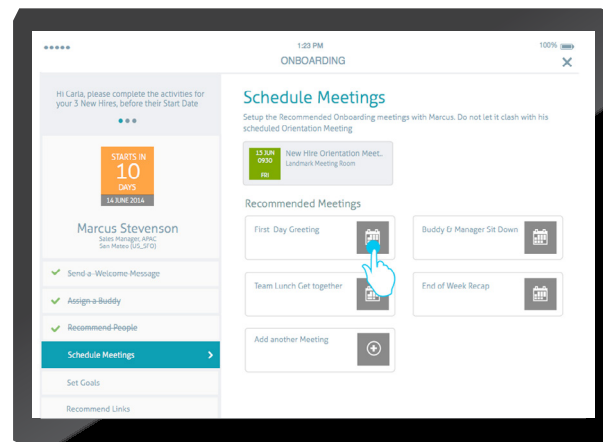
●●●●● 1:23 PM 100%

ONBOARDING

Hi Carla, please complete the activities for your 3 New Hires, before their Start Date

●●●

STARTS IN
10
DAYS
14 JUNE 2014

Marcus Stevenson
Sales Manager, APAC
San Mateo (US_SFO)

Send a Welcome Message

Assign a Buddy

Recommend People

Schedule Meetings

Set Goals

Recommend Links

Schedule Meetings

Setup the Recommended Onboarding meetings with Marcus. Do not let it clash with his scheduled Orientation Meeting

15 JUN
0930
FRI
New Hire Orientation Meet..
Landmark Meeting Room

Recommended Meetings

First Day Greeting

Buddy & Manager Sit Down

Team Lunch Get together

End of Week Recap

Add another Meeting